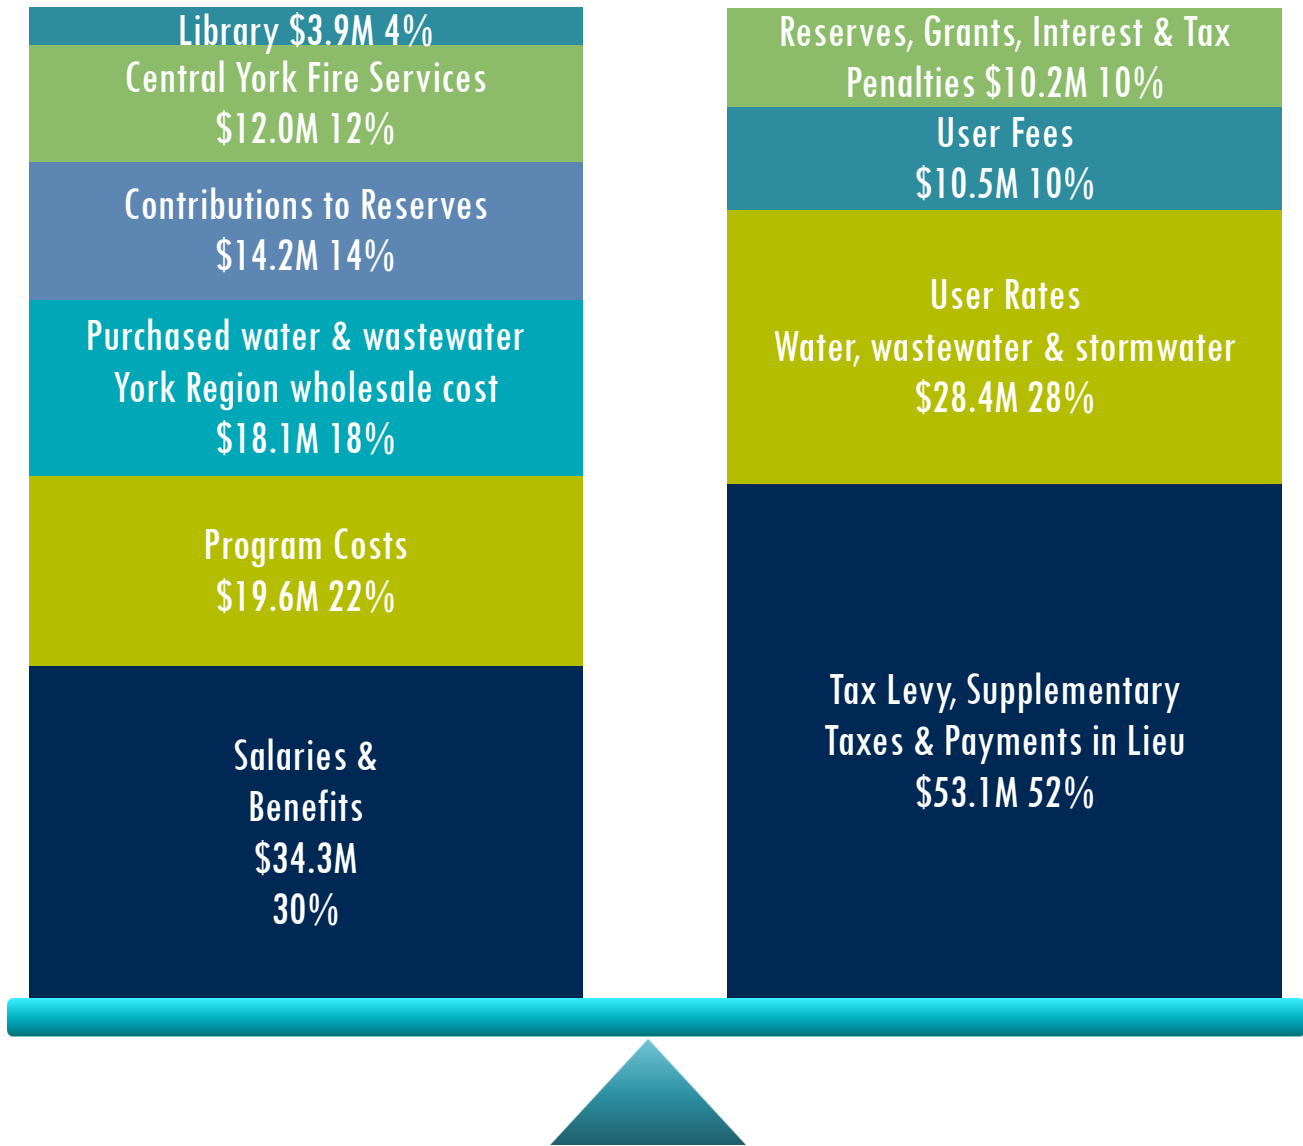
Library \$3.9M 4%

Central York Fire Services
\$12.0M 12%

Contributions to Reserves
\$14.2M 14%

Purchased water & wastewater
York Region wholesale cost
\$18.1M 18%

Program Costs
\$19.6M 22%

Salaries &
Benefits
\$34.3M
30%

Reserves, Grants, Interest & Tax
Penalties \$10.2M 10%

User Fees
\$10.5M 10%

User Rates
Water, wastewater & stormwater
\$28.4M 28%

Tax Levy, Supplementary
Taxes & Payments in Lieu
\$53.1M 52%